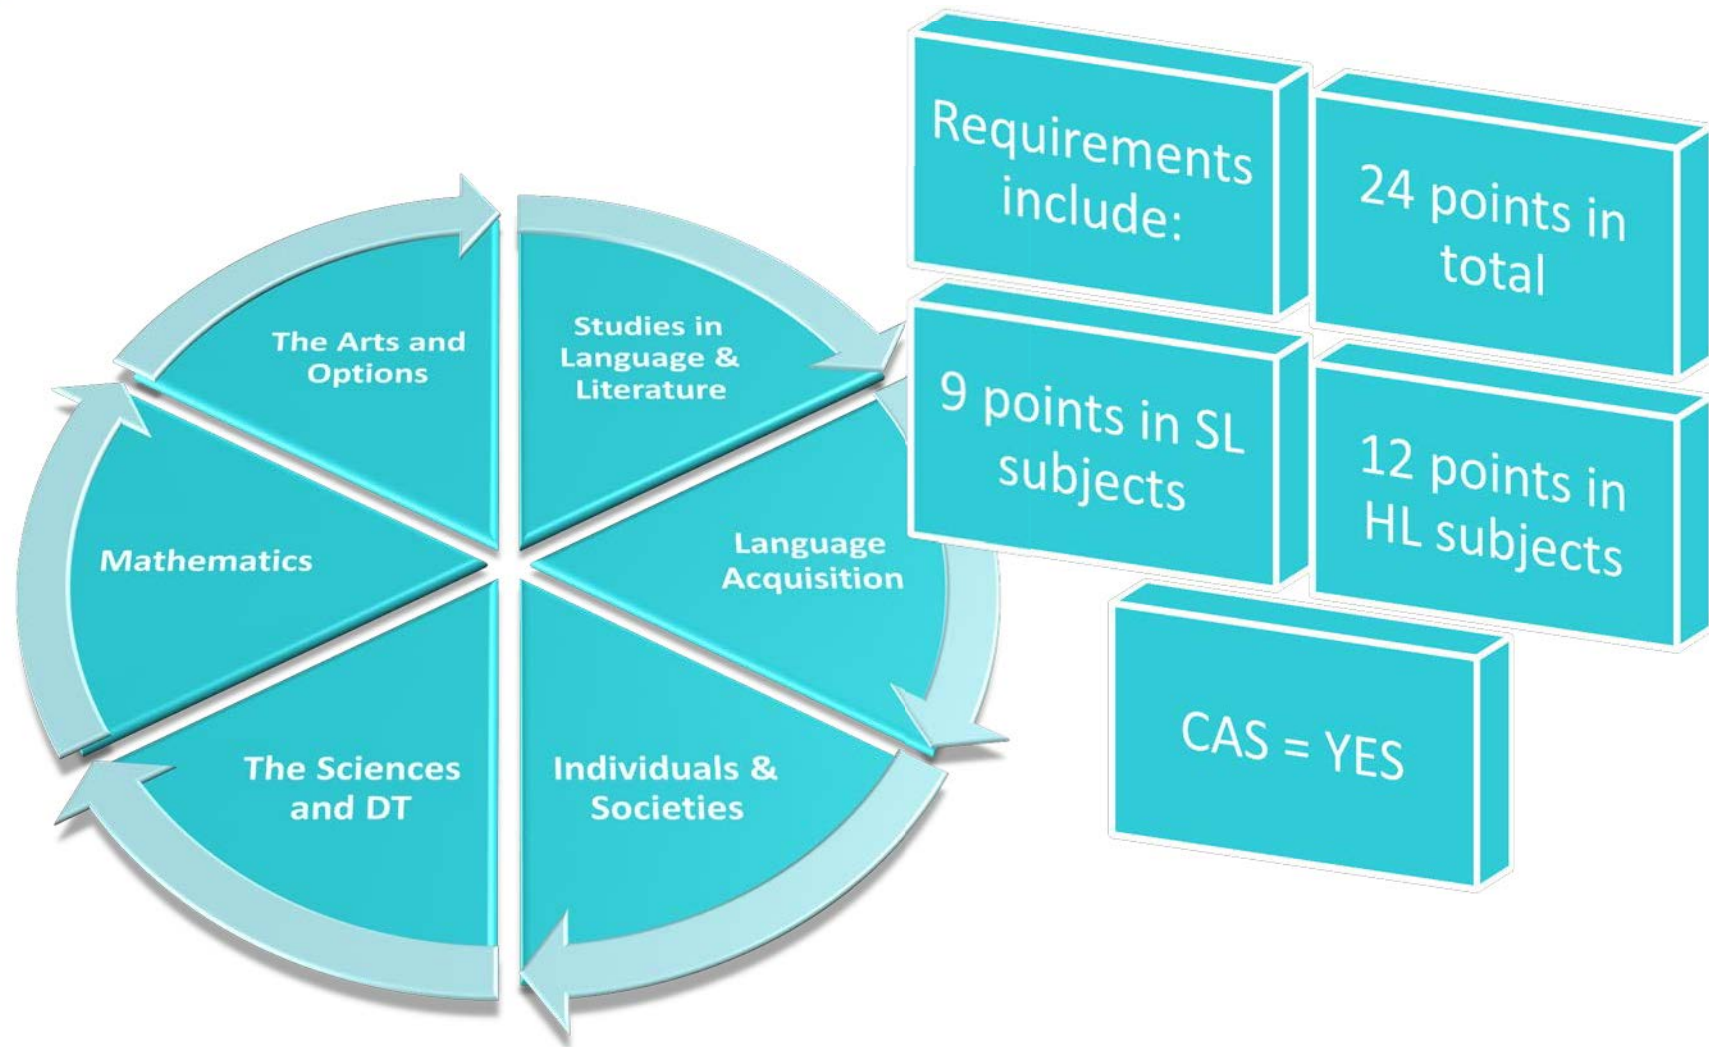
Studies in Language & Literature

Language Acquisition

Individuals & Societies

The Sciences and DT

Mathematics

The Arts and Options

Requirements include:

24 points in total

9 points in SL subjects

12 points in HL subjects

CAS = YES